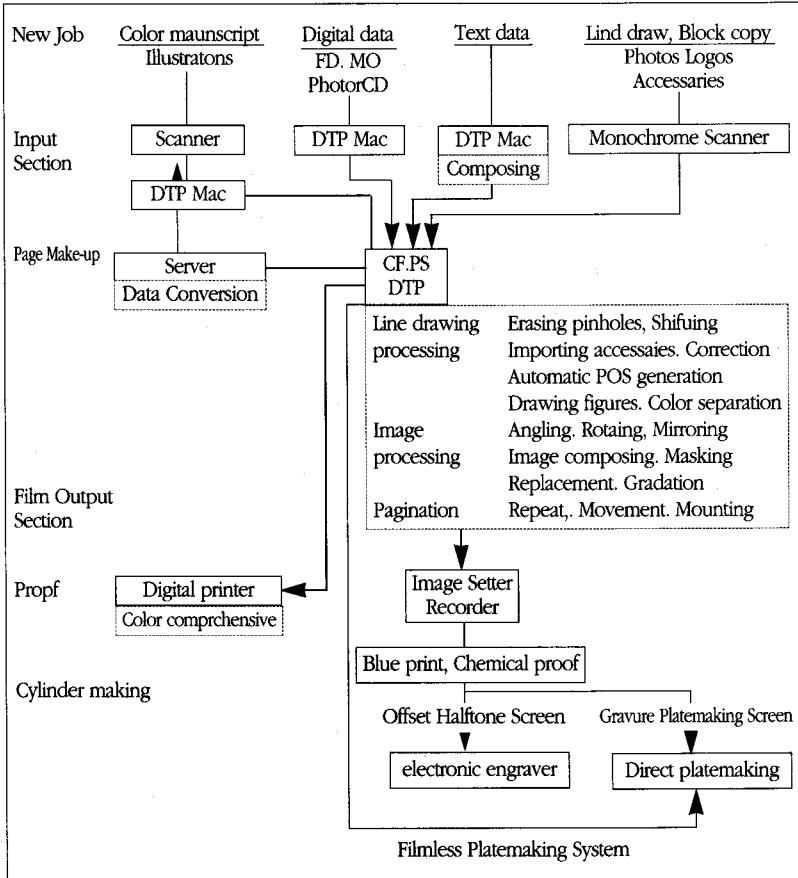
New Job

Color maunscript
Illustratons

Digital data
FD. MO
PhotorCD

Text data

Lind draw, Block copy
Photos Logos
Accessaries

Input Section

Scanner

DTP Mac

DTP Mac
Composing

Monochrome Scanner

DTP Mac

Page Make-up

Server
Data Conversion

CF.PS
DTP

| | |
|---|---|
| Line drawing processing | Erasing pinholes, Shifuing |
| | Importing accessaies. Correction |
| | Automatic POS generation |
| | Drawing figures. Color separation |
| Image processing | Angling. Rotaing, Mirroring |
| | Image composing. Masking |
| | Replacement. Gradation |
| Pagination | Repeat,. Movement. Mounting |

Film Output Section

Propf

Digital printer
Color comprchensive

Image Setter
Recorder

Blue print, Chemical proof

Cylinder making

Offset Halftone Screen

Gravure Platemaking Screen

electronic engraver

Direct platemaking

Filmless Platemaking System